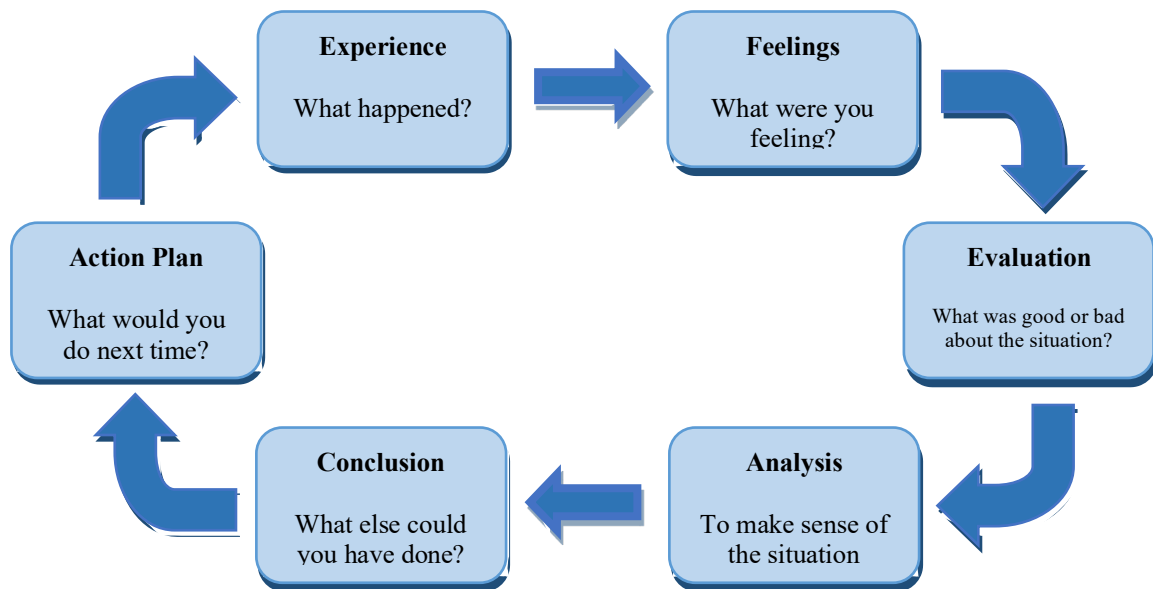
Experience

What happened?

Feelings

What were you feeling?

Evaluation

What was good or bad about the situation?

Analysis

To make sense of the situation

Conclusion

What else could you have done?

Action Plan

What would you do next time?